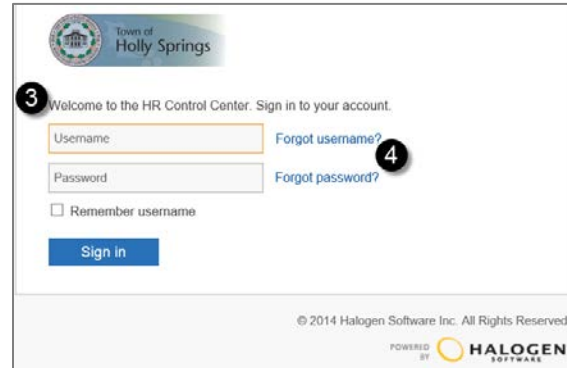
Town of
Holly Springs

3
Welcome to the HR Control Center. Sign in to your account.

Username
Forgot username?

4

Password
Forgot password?

☐ Remember username

Sign in

© 2014 Halogen Software Inc. All Rights Reserved

POWERED BY HALOGEN SOFTWARE